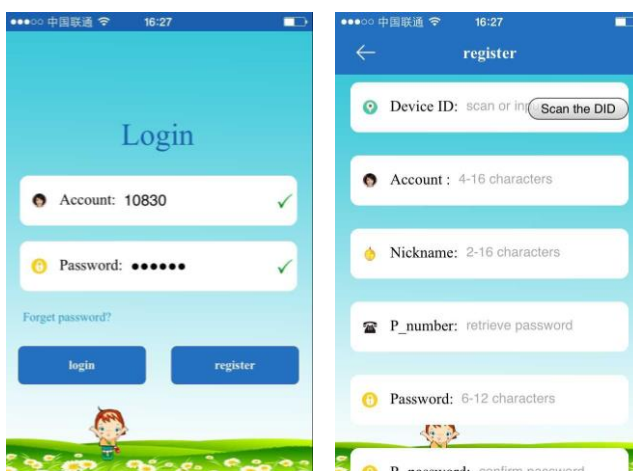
●●●○○ 中国联通 16:27

Login

Account: 10830

Password: ●●●●●●

Forget password?

login

register

●●●○○ 中国联通 16:27

register

Device ID: scan or in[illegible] Scan the DID

Account : 4-16 characters

Nickname: 2-16 characters

P_number: retrieve password

Password: 6-12 characters

R_password: confirm password